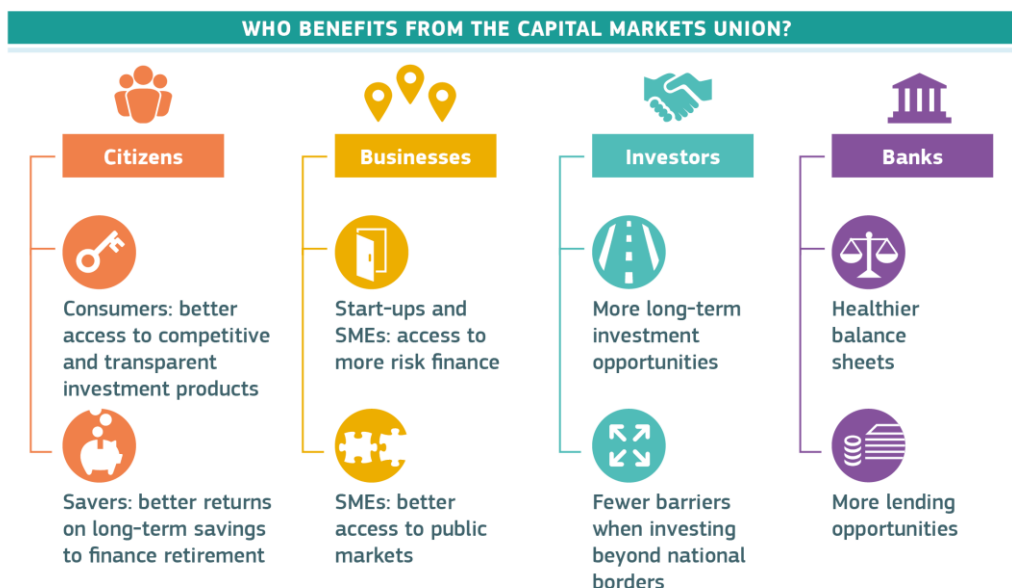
WHO BENEFITS FROM THE CAPITAL MARKETS UNION?

Citizens

Consumers: better access to competitive and transparent investment products

Savers: better returns on long-term savings to finance retirement

Businesses

Start-ups and SMEs: access to more risk finance

SMEs: better access to public markets

Investors

More long-term investment opportunities

Fewer barriers when investing beyond national borders

Banks

Healthier balance sheets

More lending opportunities